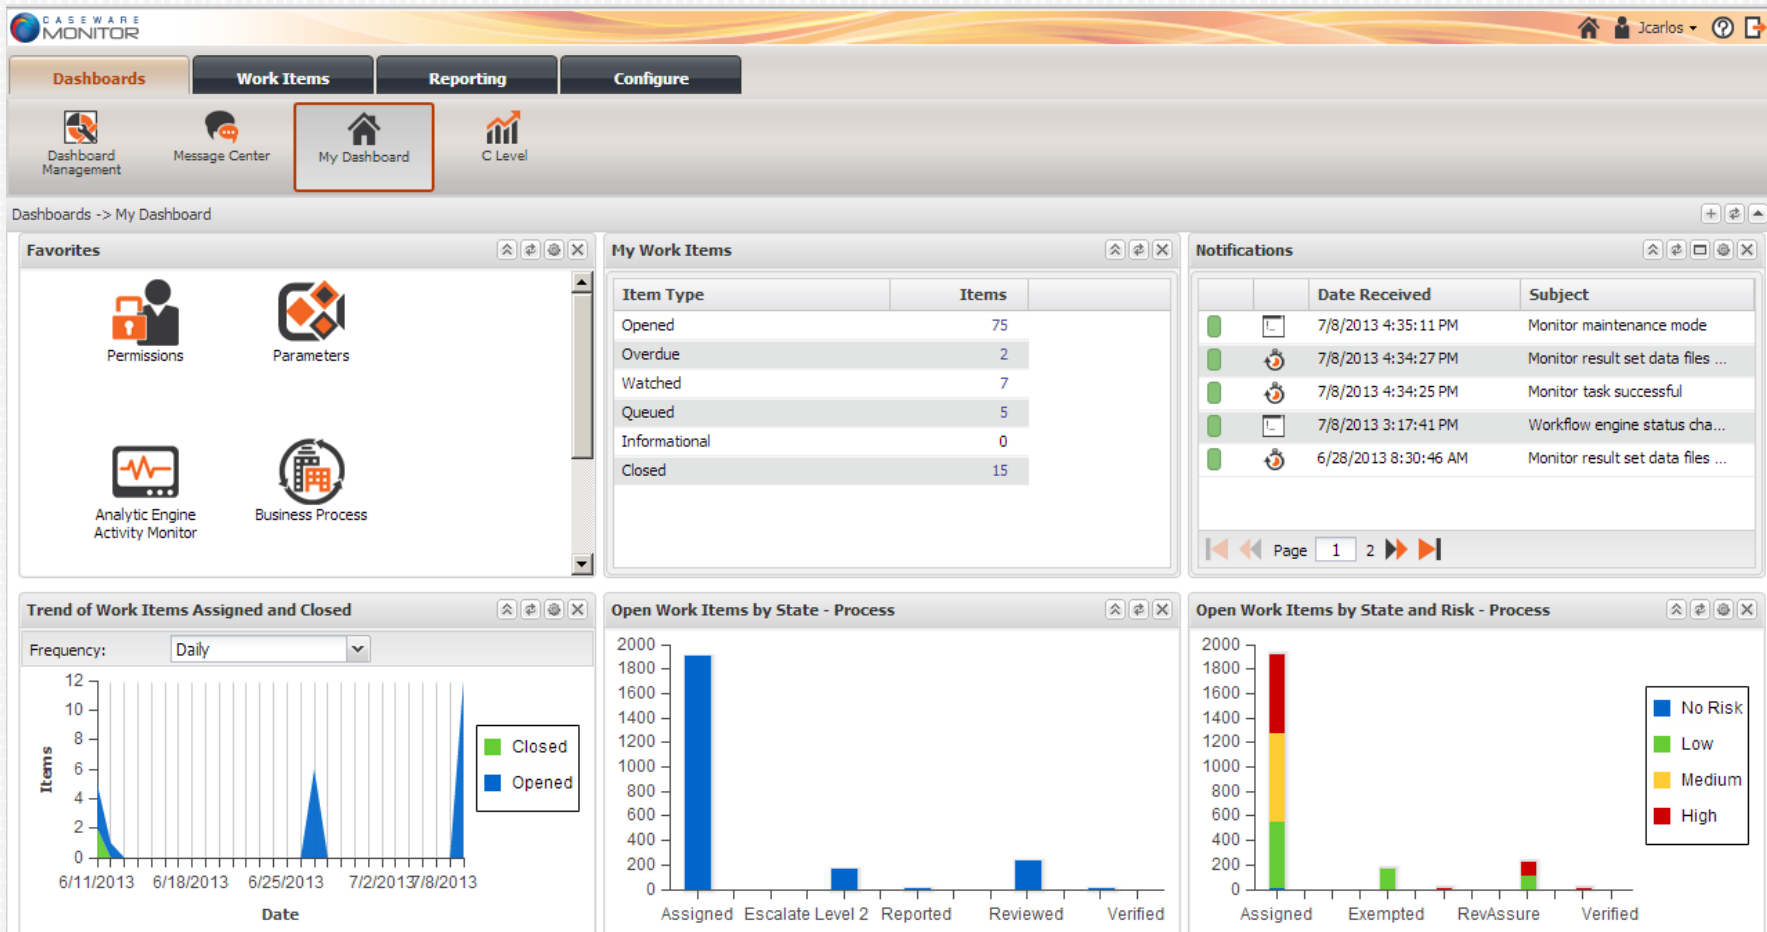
CASEWARE MONITOR

Jcarlos

Dashboards | Work Items | Reporting | Configure

Dashboard Management | Message Center | My Dashboard | C Level

Dashboards -> My Dashboard

Favorites

Permissions | Parameters

Analytic Engine Activity Monitor | Business Process

My Work Items

| Item Type | Items |
|---|---|
| Opened | 75 |
| Overdue | 2 |
| Watched | 7 |
| Queued | 5 |
| Informational | 0 |
| Closed | 15 |

Notifications

| | | Date Received | Subject |
|---|---|---|---|
| | | 7/8/2013 4:35:11 PM | Monitor maintenance mode |
| | | 7/8/2013 4:34:27 PM | Monitor result set data files ... |
| | | 7/8/2013 4:34:25 PM | Monitor task successful |
| | | 7/8/2013 3:17:41 PM | Workflow engine status cha... |
| | | 6/28/2013 8:30:46 AM | Monitor result set data files ... |

Page 1 2

Trend of Work Items Assigned and Closed

Frequency: Daily

12 10 8 6 4 2 0

Items

6/11/2013 6/18/2013 6/25/2013 7/2/2013 7/8/2013

Date

Closed
Opened

Open Work Items by State - Process

2000 1800 1600 1400 1200 1000 800 600 400 200 0

Assigned Escalate Level 2 Reported Reviewed Verified

Open Work Items by State and Risk - Process

2000 1800 1600 1400 1200 1000 800 600 400 200 0

Assigned Exempted RevAssure Verified

No Risk
Low
Medium
High